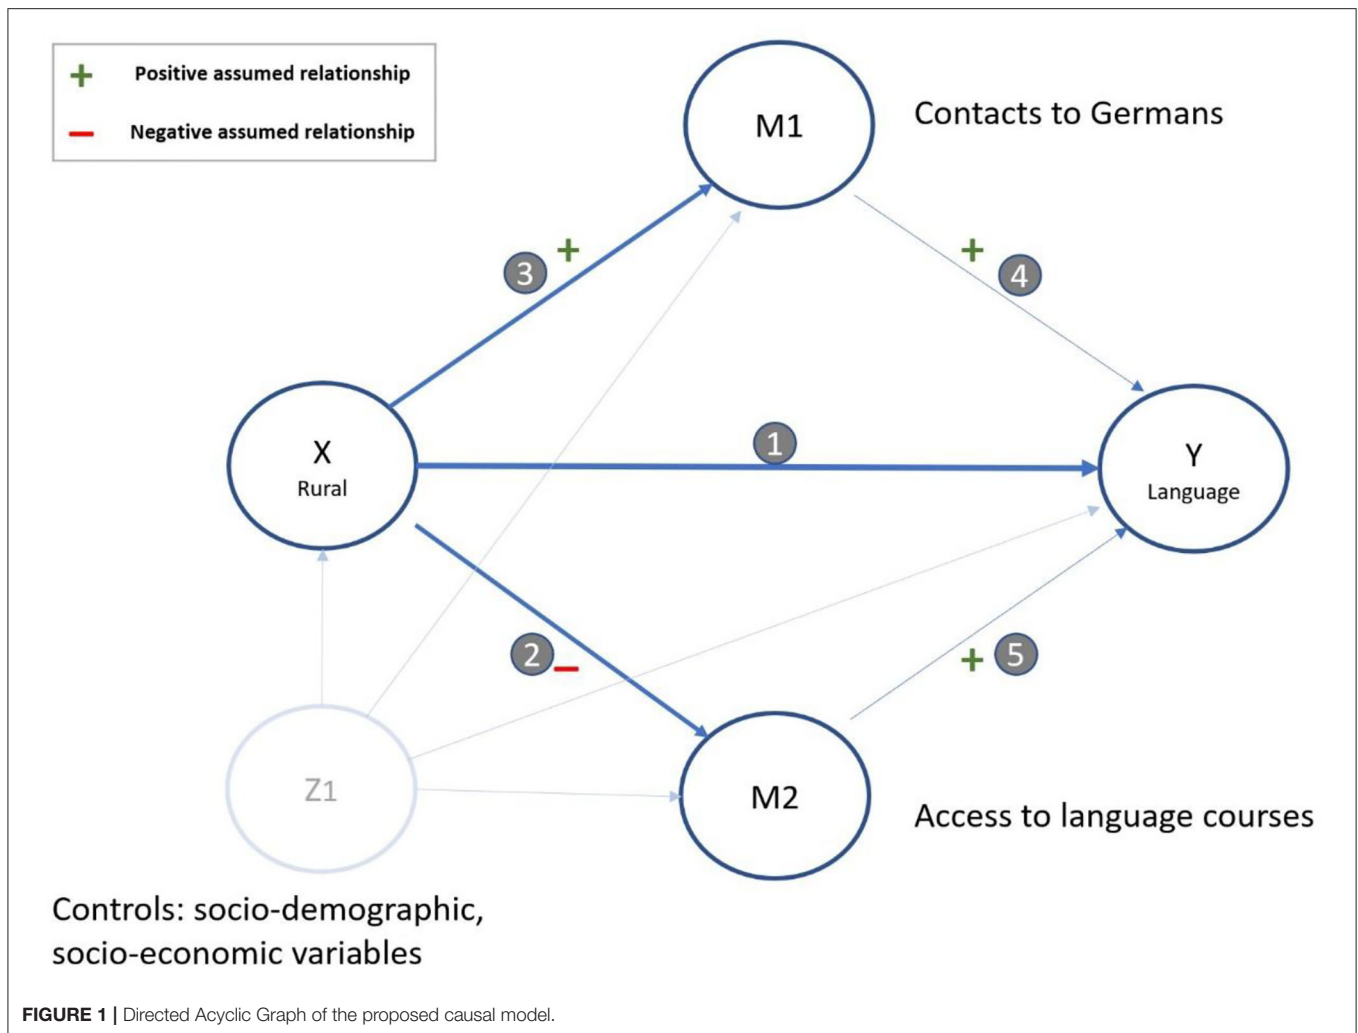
+ Positive assumed relationship
− Negative assumed relationship

M1

Contacts to Germans

3 +

+ 4

X
Rural

1

Y
Language

2 −

+ 5

Z1

M2

Access to language courses

Controls: socio-demographic, socio-economic variables

**FIGURE 1 |** Directed Acyclic Graph of the proposed causal model.